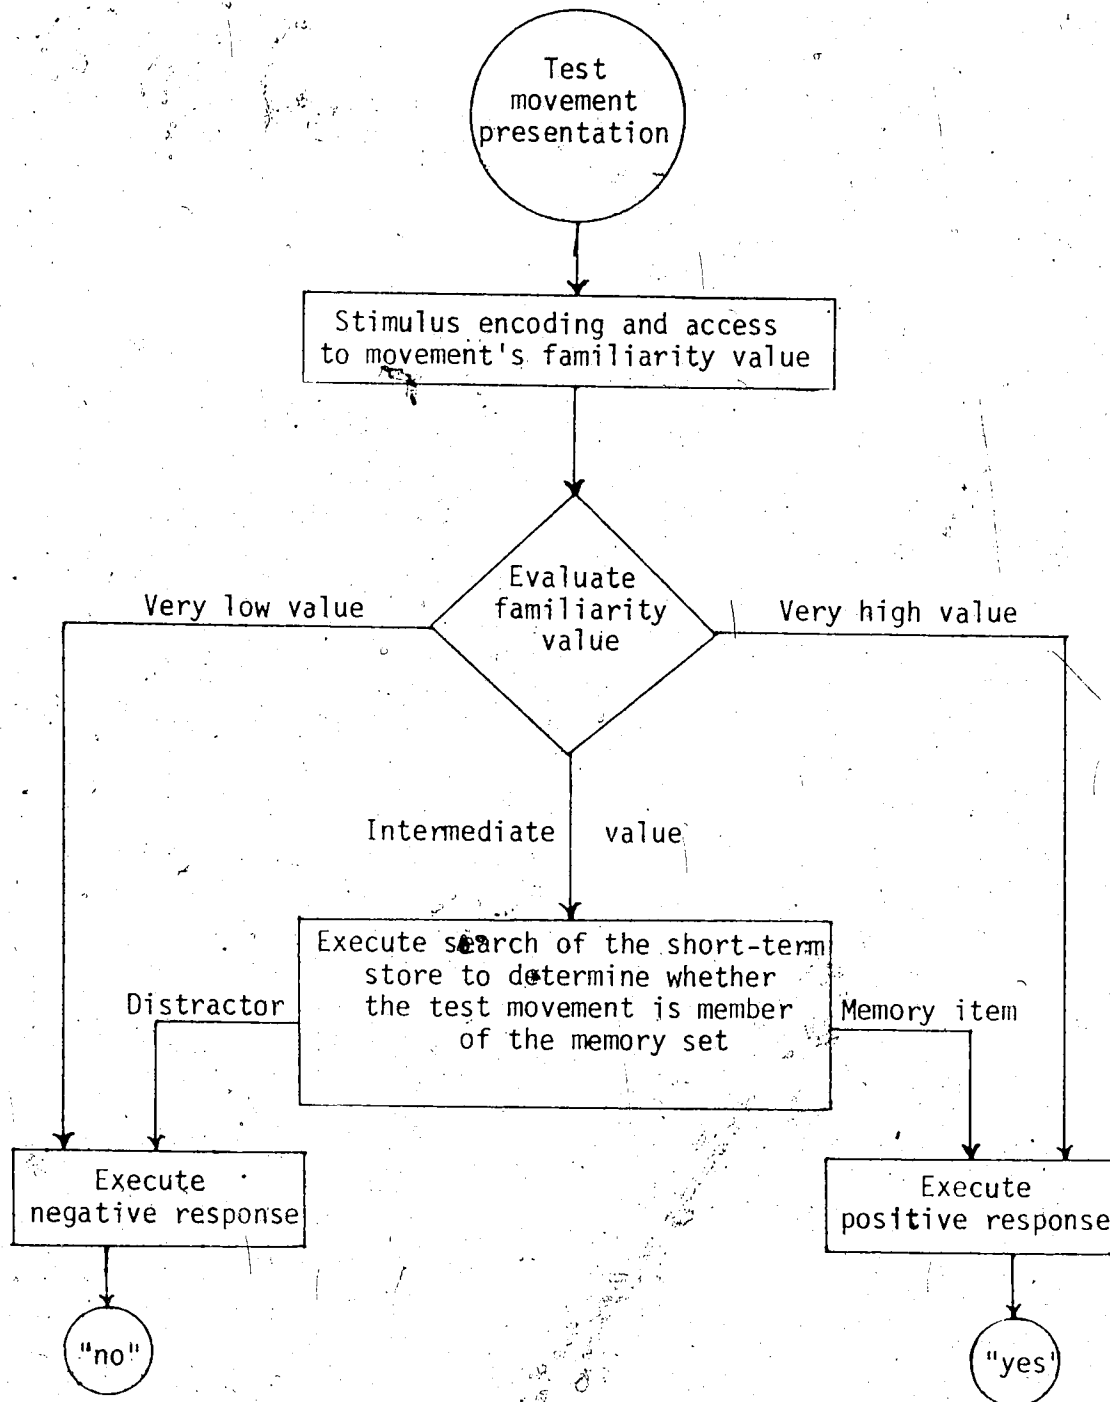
Test movement presentation

Stimulus encoding and access to movement's familiarity value

Very low value

Evaluate familiarity value

Very high value

Intermediate value

Distractor

Execute search of the short-term store to determine whether the test movement is member of the memory set

Memory item

Execute negative response

Execute positive response

"no"

"yes"